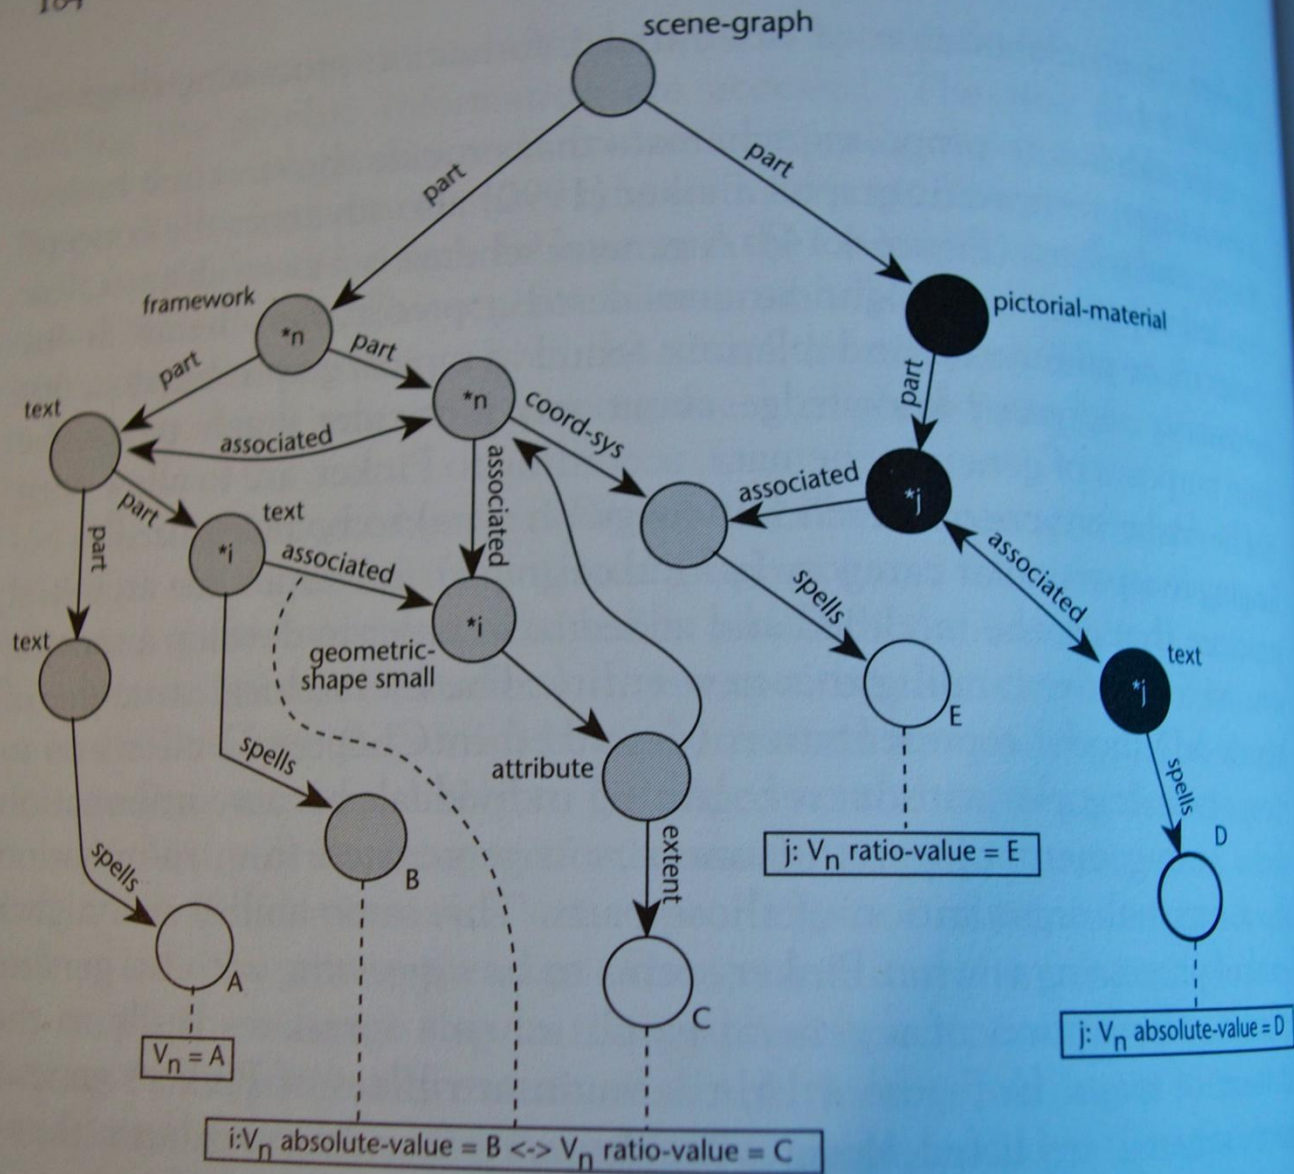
scene-graph

part

part

framework

*n

pictorial-material

part

part

part

text

*n

coord-sys

associated

associated

associated

*j

part

part

text

*i

associated

associated

text

*i

spells

text

geometric-shape small

E

*j

attribute

text

spells

spells

extent

j: $V_n$ ratio-value = E

spells

D

B

A

C

$V_n = A$

j: $V_n$ absolute-value = D

i:$V_n$ absolute-value = B <-> $V_n$ ratio-value = C